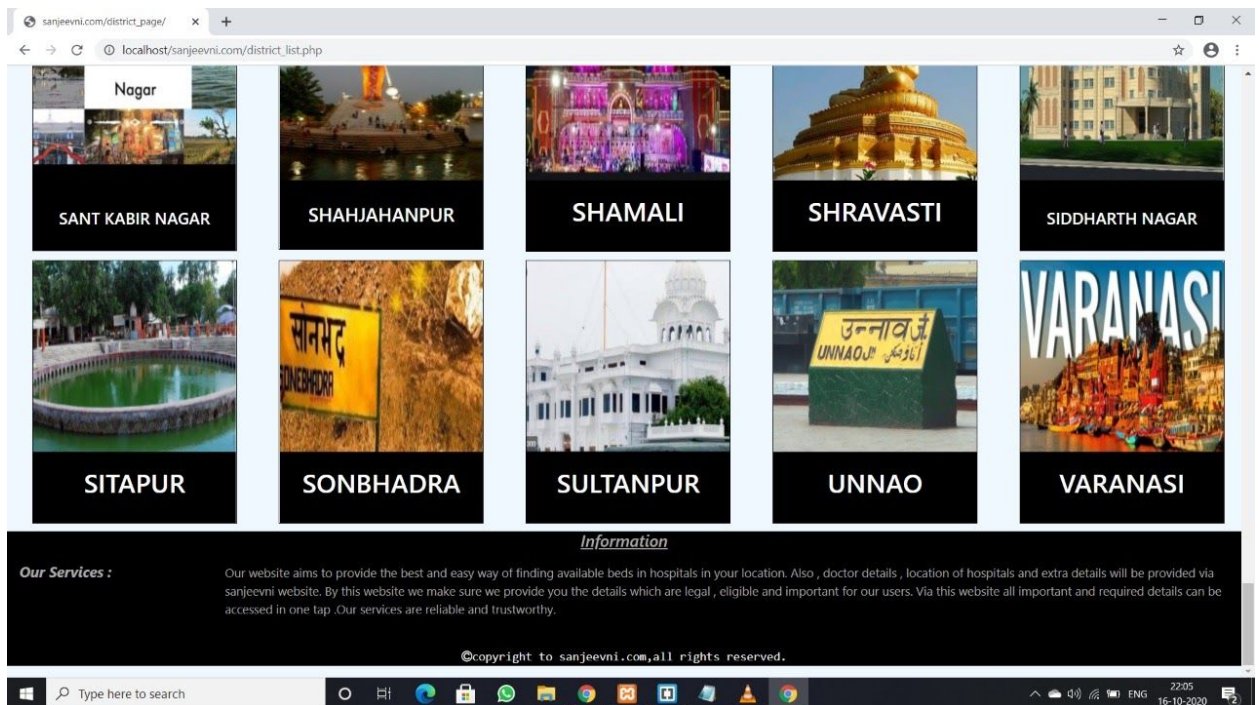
sanjeevni.com/district_page/ × +

localhost/sanjeevni.com/district_list.php

Nagar

SANT KABIR NAGAR

SHAHJAHANPUR

SHAMALI

SHRAVASTI

SIDDHARTH NAGAR

सोनभद्र
SONEBHADRA

उन्नाव जं.
UNNAO JN.

VARANASI

SITAPUR

SONBHADRA

SULTANPUR

UNNAO

VARANASI

Information

Our Services :

Our website aims to provide the best and easy way of finding available beds in hospitals in your location. Also , doctor details , location of hospitals and extra details will be provided via sanjeevni website. By this website we make sure we provide you the details which are legal , eligible and important for our users. Via this website all important and required details can be accessed in one tap .Our services are reliable and trustworthy.

©copyright to sanjeevni.com,all rights reserved.

Type here to search

ENG 22:05 16-10-2020